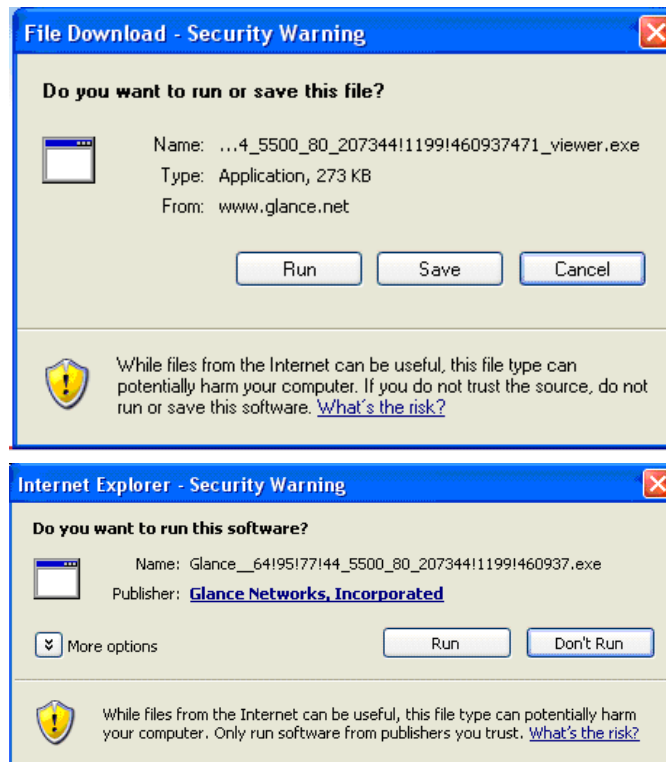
File Download - Security Warning

Do you want to run or save this file?

Name: ...4_5500_80_207344!1199!460937471_viewer.exe
Type: Application, 273 KB
From: www.glance.net

Run Save Cancel

While files from the Internet can be useful, this file type can potentially harm your computer. If you do not trust the source, do not run or save this software. What's the risk?

Internet Explorer - Security Warning

Do you want to run this software?

Name: Glance__64!95!77!44_5500_80_207344!1199!460937.exe
Publisher: Glance Networks, Incorporated

More options Run Don't Run

While files from the Internet can be useful, this file type can potentially harm your computer. Only run software from publishers you trust. What's the risk?